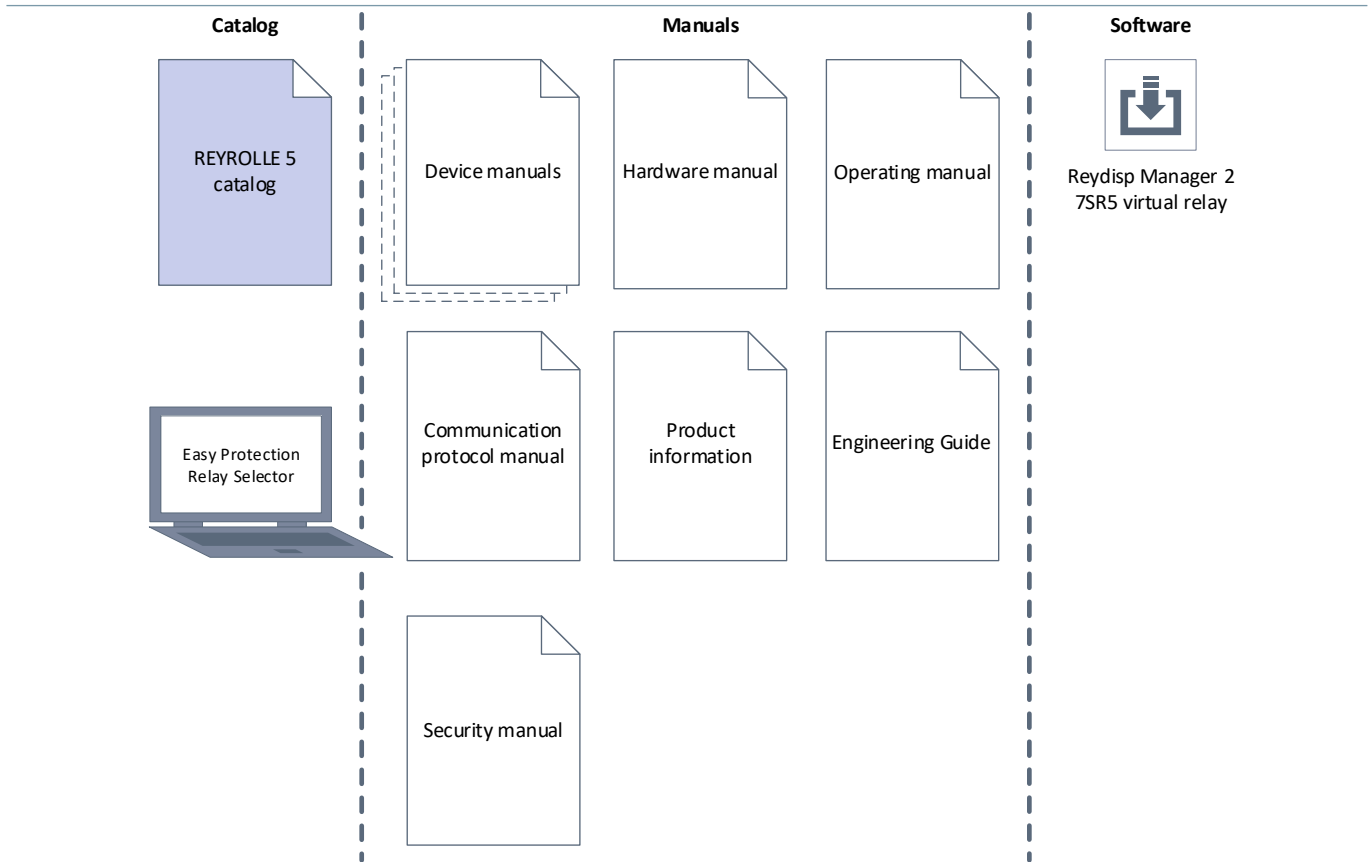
Catalog

REYROLLE 5 catalog

Easy Protection Relay Selector

Manuals

Device manuals

Hardware manual

Operating manual

Communication protocol manual

Product information

Engineering Guide

Security manual

Software

Reydisp Manager 2
7SR5 virtual relay